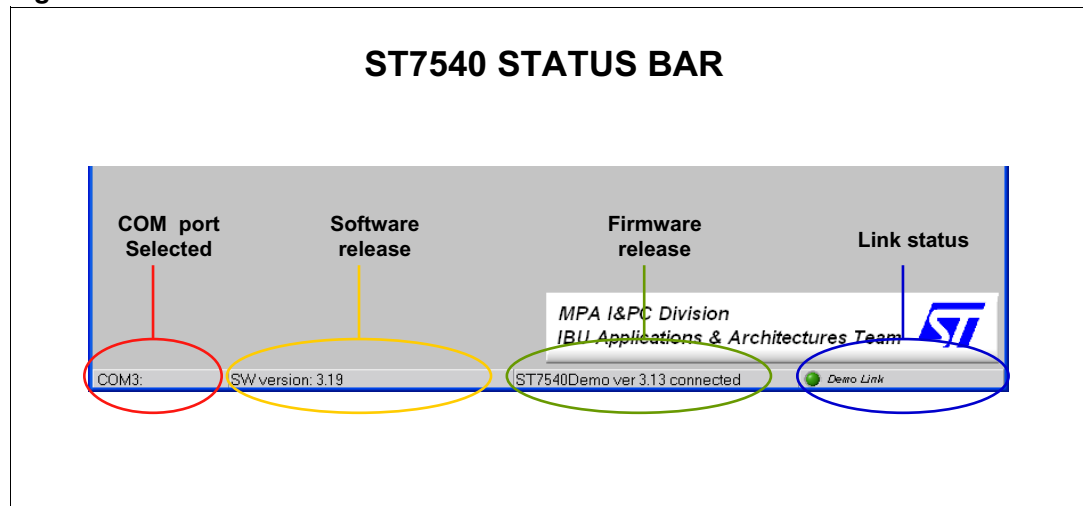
ST7540 STATUS BAR

COM port Selected

Software release

Firmware release

Link status

MPA I&PC Division
IBU Applications & Architectures Team

COM3:

SW version: 3.19

ST7540Demo ver 3.13 connected

Demo Link